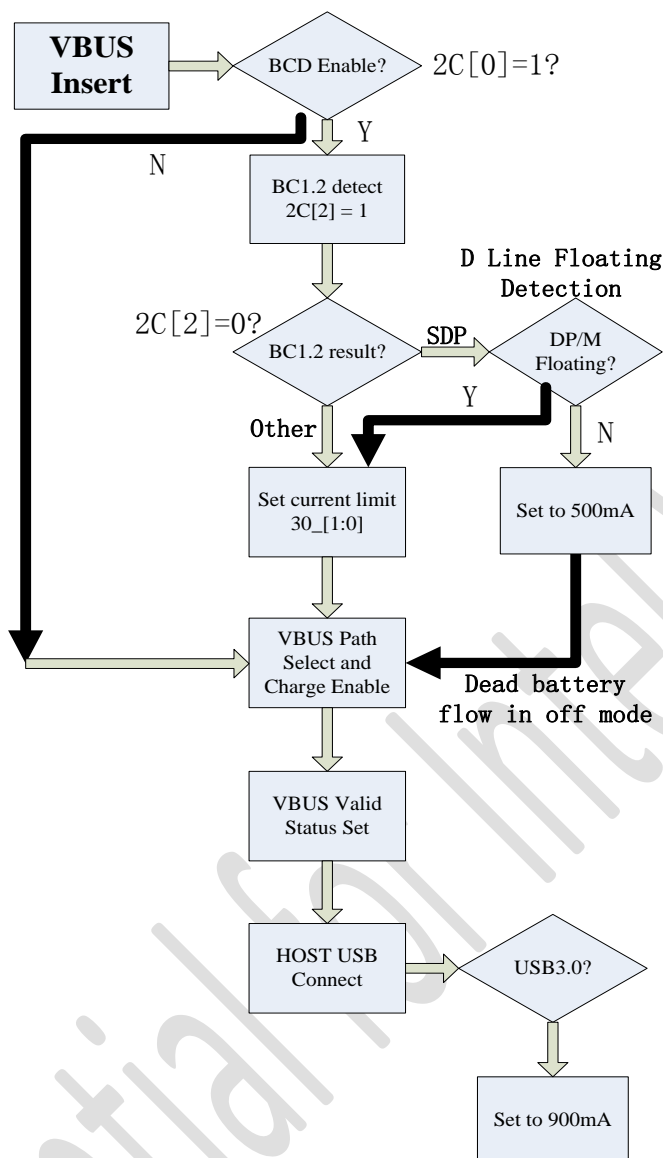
VBUS Insert

BCD Enable?

2C[0]=1?

N

Y

BC1.2 detect 2C[2] = 1

D Line Floating Detection

2C[2]=0?

BC1.2 result?

SDP

DP/M Floating?

Y

Other

N

Set current limit 30_[1:0]

Set to 500mA

VBUS Path Select and Charge Enable

Dead battery flow in off mode

VBUS Valid Status Set

HOST USB Connect

USB3.0?

Set to 900mA

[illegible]tial for Inte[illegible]